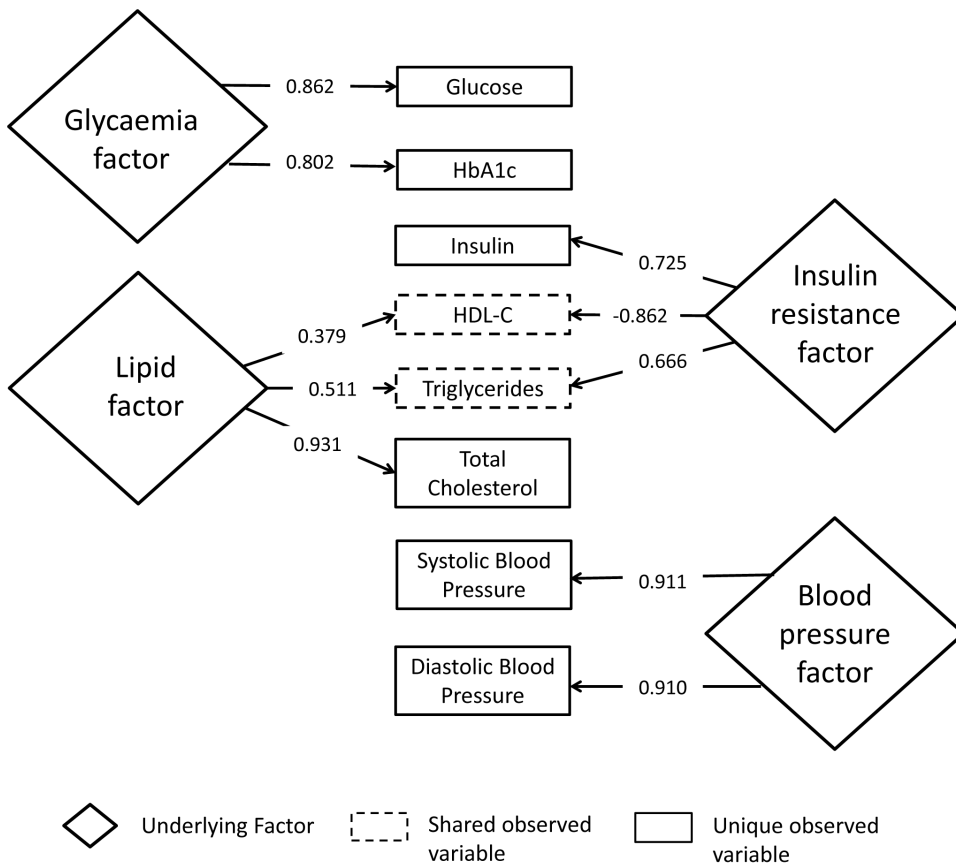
Glycaemia factor

0.862

Glucose

0.802

HbA1c

Insulin

0.725

Insulin resistance factor

HDL-C

-0.862

0.379

Lipid factor

0.511

Triglycerides

0.666

0.931

Total Cholesterol

Systolic Blood Pressure

0.911

Blood pressure factor

Diastolic Blood Pressure

0.910

Underlying Factor

Shared observed variable

Unique observed variable